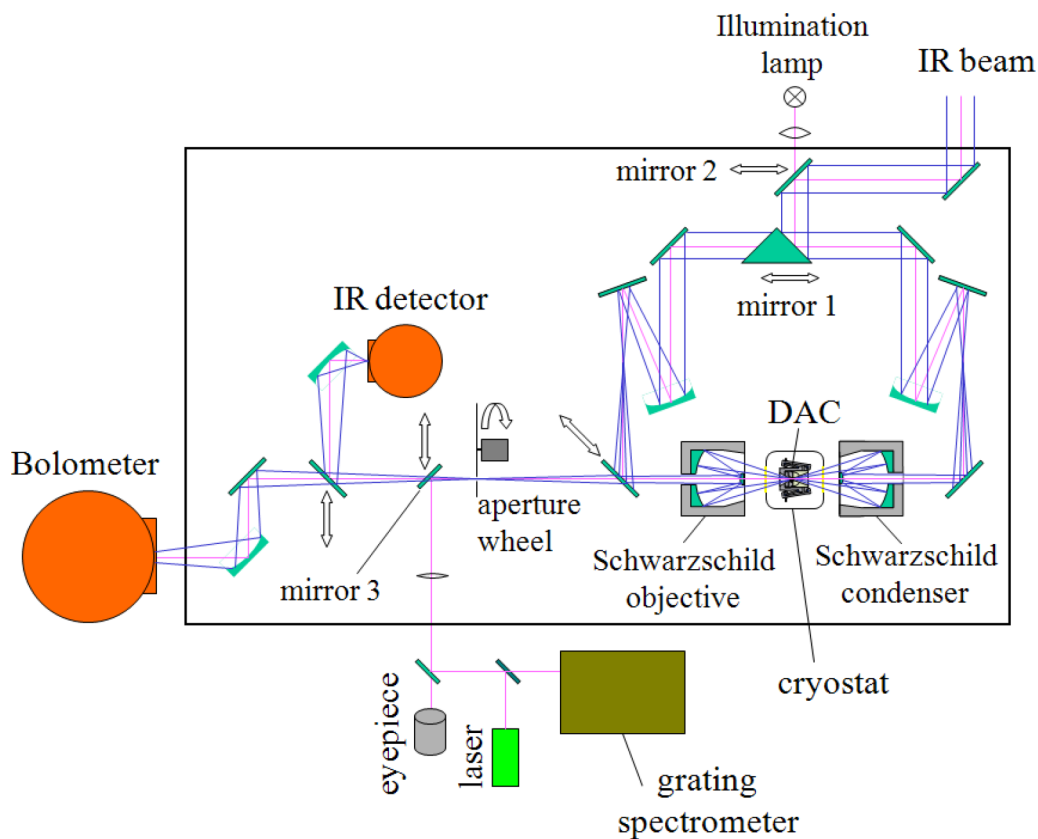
Illumination lamp

IR beam

mirror 2

mirror 1

IR detector

DAC

Bolometer

aperture wheel

mirror 3

Schwarzschild objective

Schwarzschild condenser

cryostat

eyepiece

laser

grating spectrometer